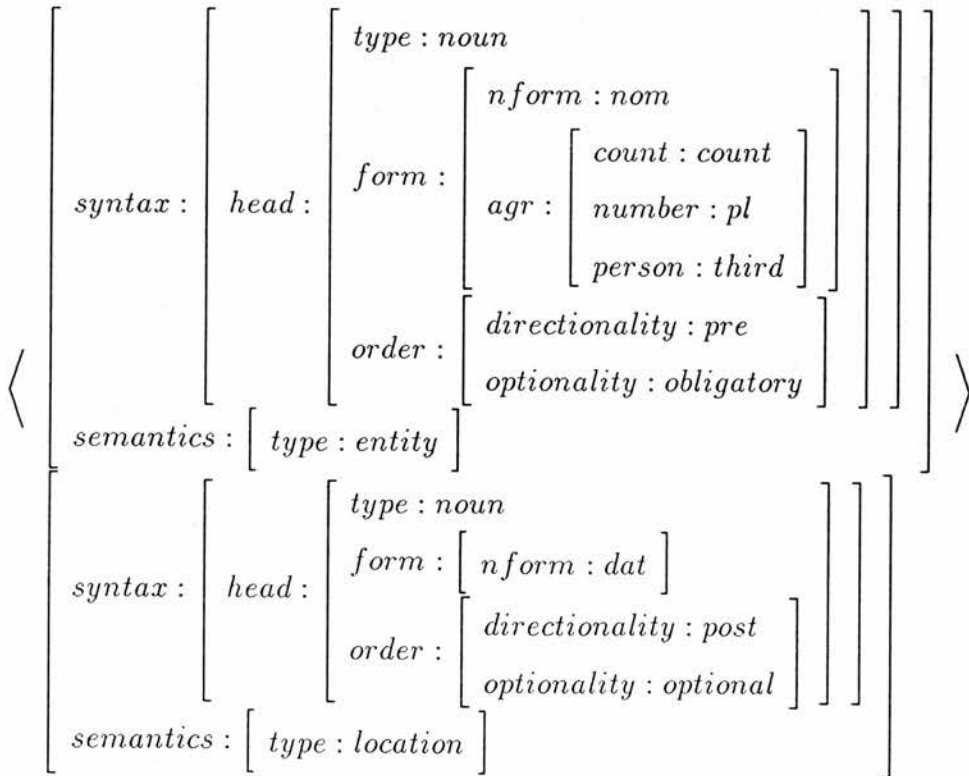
$$\left\langle \begin{bmatrix} syntax: \begin{bmatrix} head: \begin{bmatrix} type: noun \\ form: \begin{bmatrix} nform: nom \\ agr: \begin{bmatrix} count: count \\ number: pl \\ person: third \end{bmatrix} \end{bmatrix} \\ order: \begin{bmatrix} directionality: pre \\ optionality: obligatory \end{bmatrix} \end{bmatrix} \end{bmatrix} \\ semantics: \begin{bmatrix} type: entity \end{bmatrix} \end{bmatrix} \begin{bmatrix} syntax: \begin{bmatrix} head: \begin{bmatrix} type: noun \\ form: \begin{bmatrix} nform: dat \end{bmatrix} \\ order: \begin{bmatrix} directionality: post \\ optionality: optional \end{bmatrix} \end{bmatrix} \end{bmatrix} \\ semantics: \begin{bmatrix} type: location \end{bmatrix} \end{bmatrix} \right\rangle$$